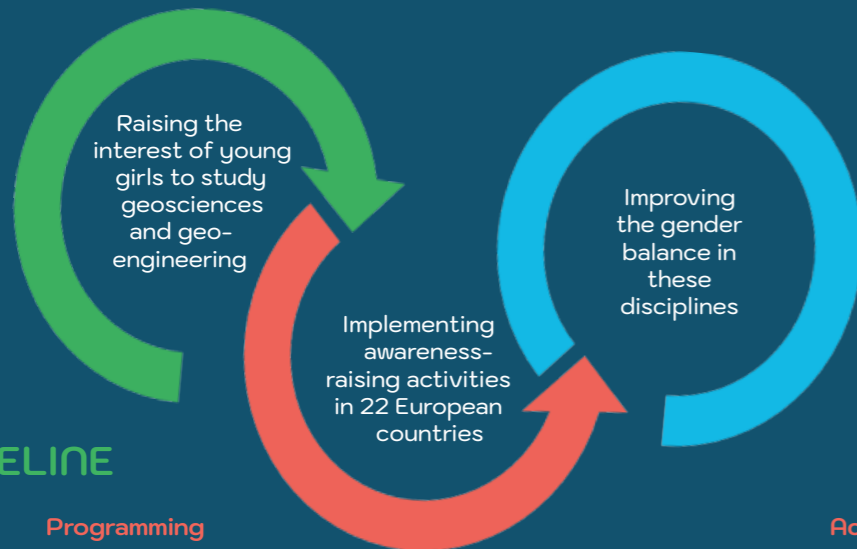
Raising the interest of young girls to study geosciences and geo-engineering

Improving the gender balance in these disciplines

Implementing awareness-raising activities in 22 European countries

ELINE

Programming

Ac